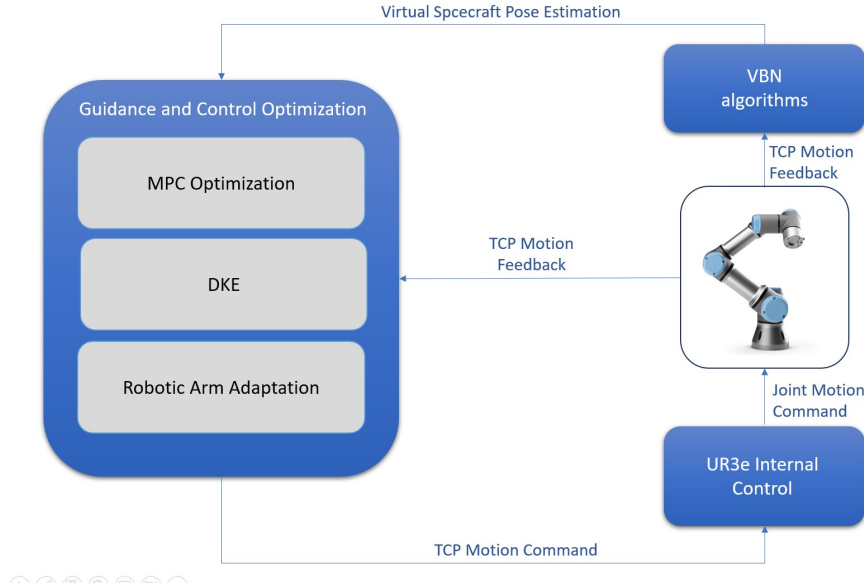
Virtual Spcecraft Pose Estimation

Guidance and Control Optimization

MPC Optimization

DKE

Robotic Arm Adaptation

VBN algorithms

TCP Motion Feedback

TCP Motion Feedback

Joint Motion Command

UR3e Internal Control

TCP Motion Command